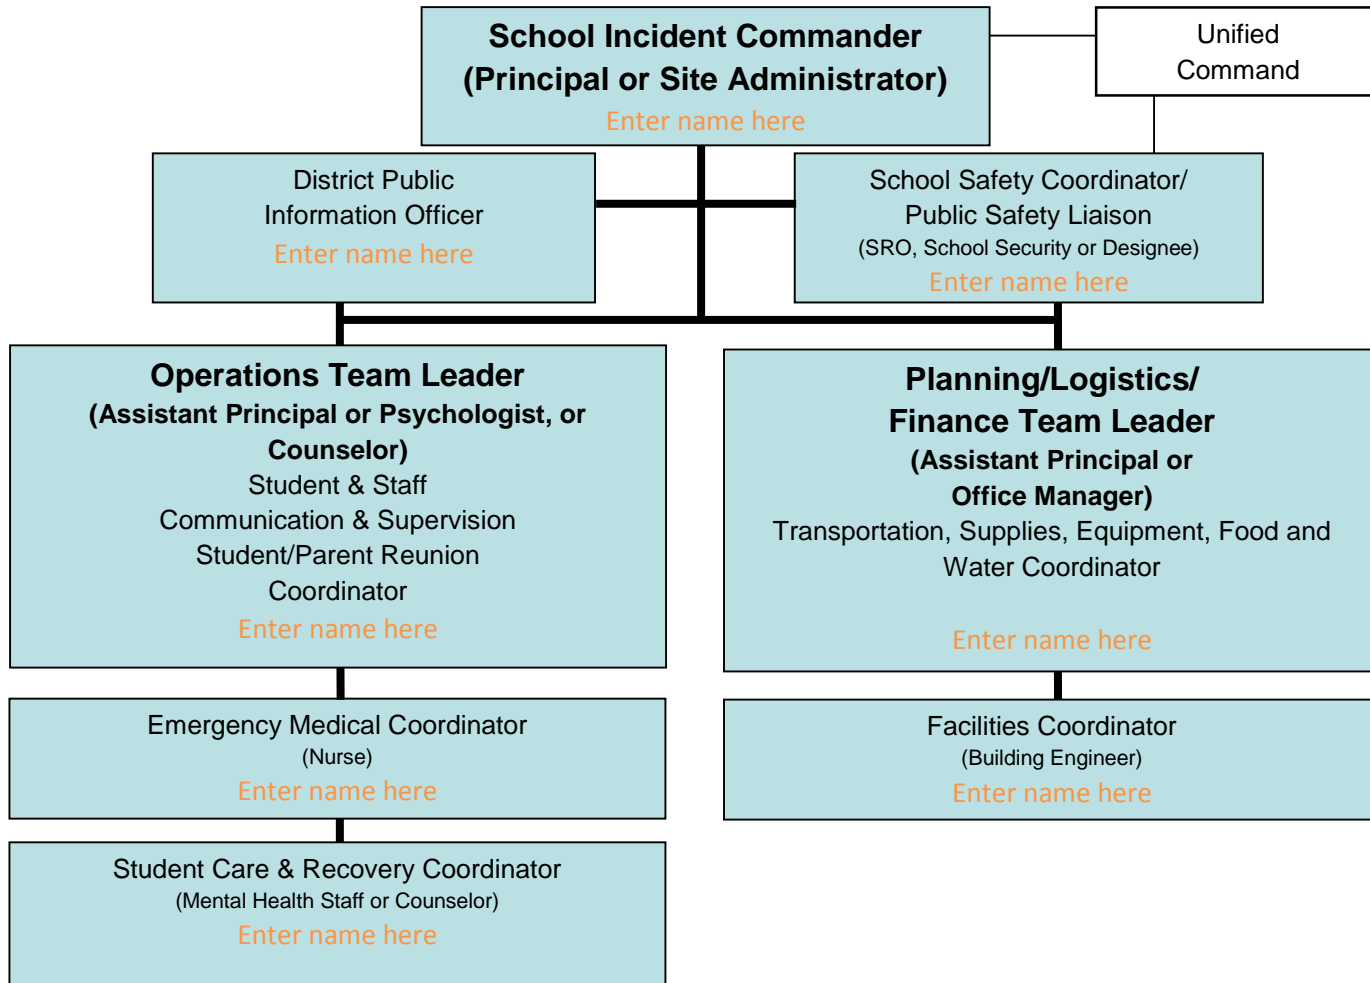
School Incident Commander
(Principal or Site Administrator)
Enter name here

Unified Command

District Public Information Officer
Enter name here

School Safety Coordinator/ Public Safety Liaison
(SRO, School Security or Designee)
Enter name here

Operations Team Leader
(Assistant Principal or Psychologist, or Counselor)
Student & Staff Communication & Supervision Student/Parent Reunion Coordinator
Enter name here

Planning/Logistics/ Finance Team Leader
(Assistant Principal or Office Manager)
Transportation, Supplies, Equipment, Food and Water Coordinator
Enter name here

Emergency Medical Coordinator
(Nurse)
Enter name here

Facilities Coordinator
(Building Engineer)
Enter name here

Student Care & Recovery Coordinator
(Mental Health Staff or Counselor)
Enter name here